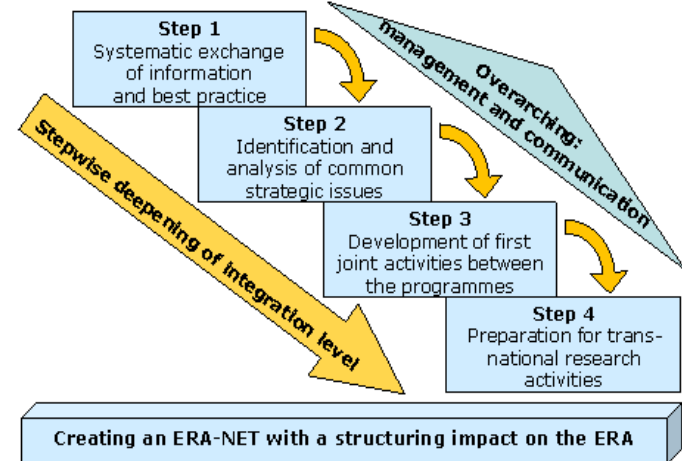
Step 1
Systematic exchange of information and best practice

Step 2
Identification and analysis of common strategic issues

Step 3
Development of first joint activities between the programmes

Step 4
Preparation for transnational research activities

Overarching: management and communication

Stepwise deepening of integration level

Creating an ERA-NET with a structuring impact on the ERA